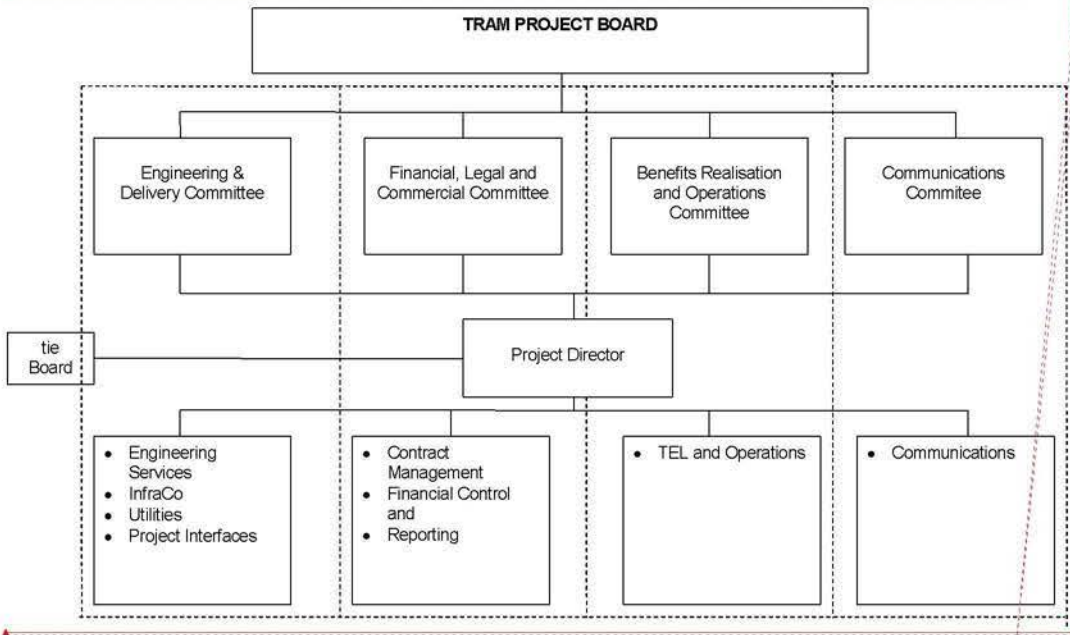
TRAM PROJECT BOARD

Engineering & Delivery Committee

Financial, Legal and Commercial Committee

Benefits Realisation and Operations Committee

Communications Commitee

tie Board

Project Director

- Engineering Services
- InfraCo
- Utilities
- Project Interfaces

- Contract Management
- Financial Control and
- Reporting

- TEL and Operations

- Communications